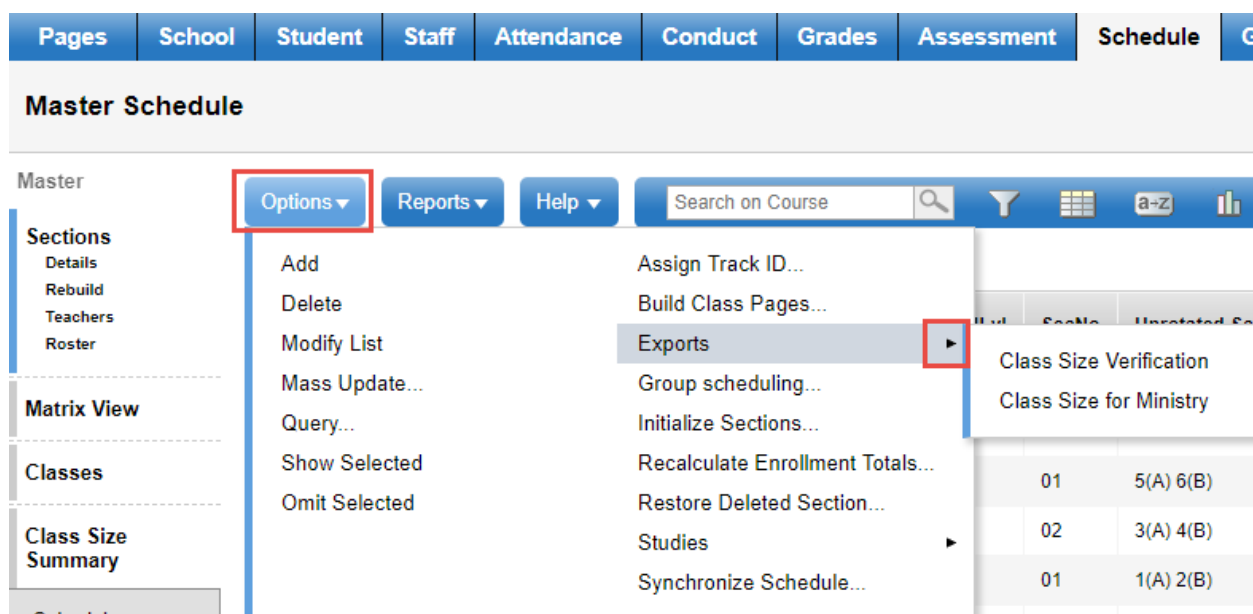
Pages | School | Student | Staff | Attendance | Conduct | Grades | Assessment | Schedule | G

Master Schedule

Master

Sections
Details
Rebuild
Teachers
Roster

Matrix View

Classes

Class Size Summary

Options ▾ Reports ▾ Help ▾ Search on Course

Add
Delete
Modify List
Mass Update...
Query...
Show Selected
Omit Selected

Assign Track ID...
Build Class Pages...
Exports
Group scheduling...
Initialize Sections...
Recalculate Enrollment Totals...
Restore Deleted Section...
Studies
Synchronize Schedule...

Class Size Verification
Class Size for Ministry

01 5(A) 6(B)
02 3(A) 4(B)
01 1(A) 2(B)